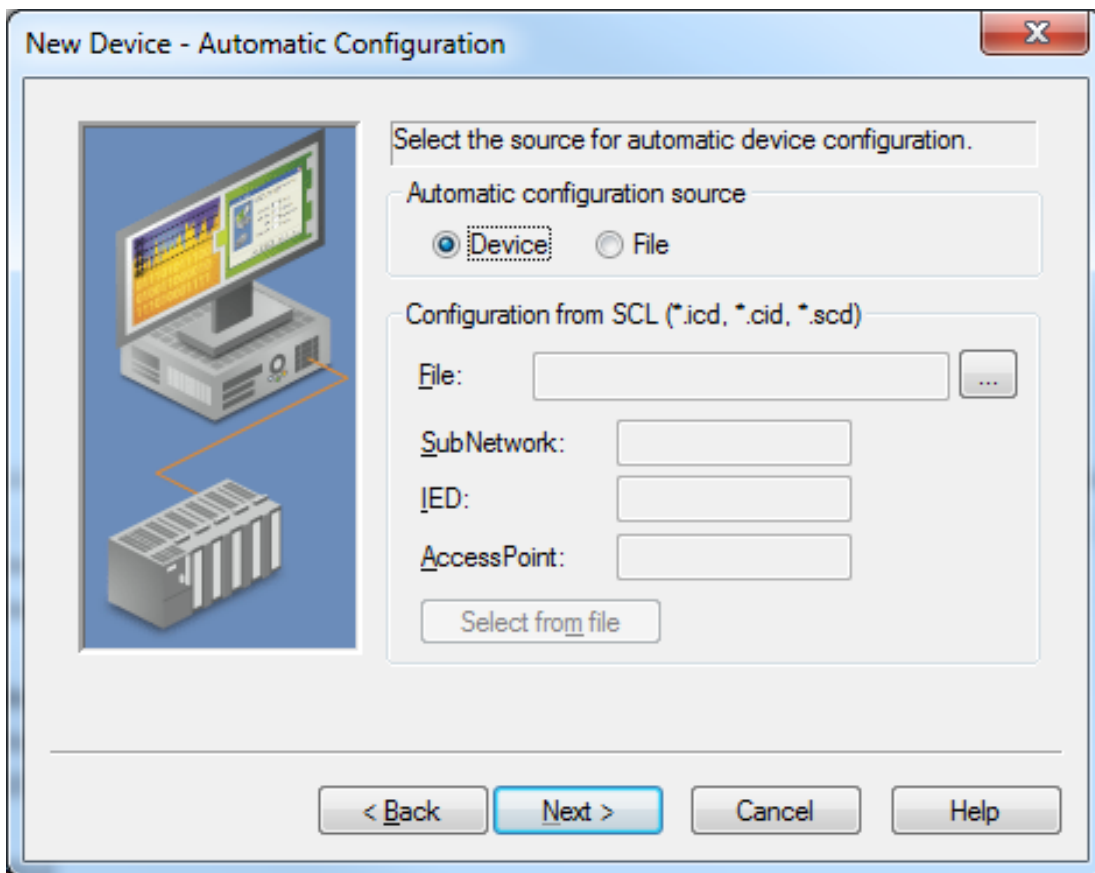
New Device - Automatic Configuration

Select the source for automatic device configuration.

Automatic configuration source

Device File

Configuration from SCL (*.icd, *.cid, *.scd)

File: ...

SubNetwork:

IED:

AccessPoint:

Select from file

< Back Next > Cancel Help